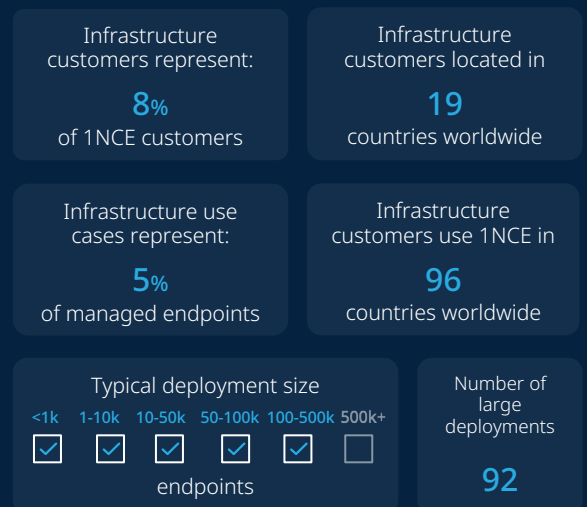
Infrastructure customers represent:
8%
of 1NCE customers

Infrastructure customers located in
19
countries worldwide

Infrastructure use cases represent:
5%
of managed endpoints

Infrastructure customers use 1NCE in
96
countries worldwide

Typical deployment size
<1k 1-10k 10-50k 50-100k 100-500k 500k+
endpoints

Number of large deployments
92